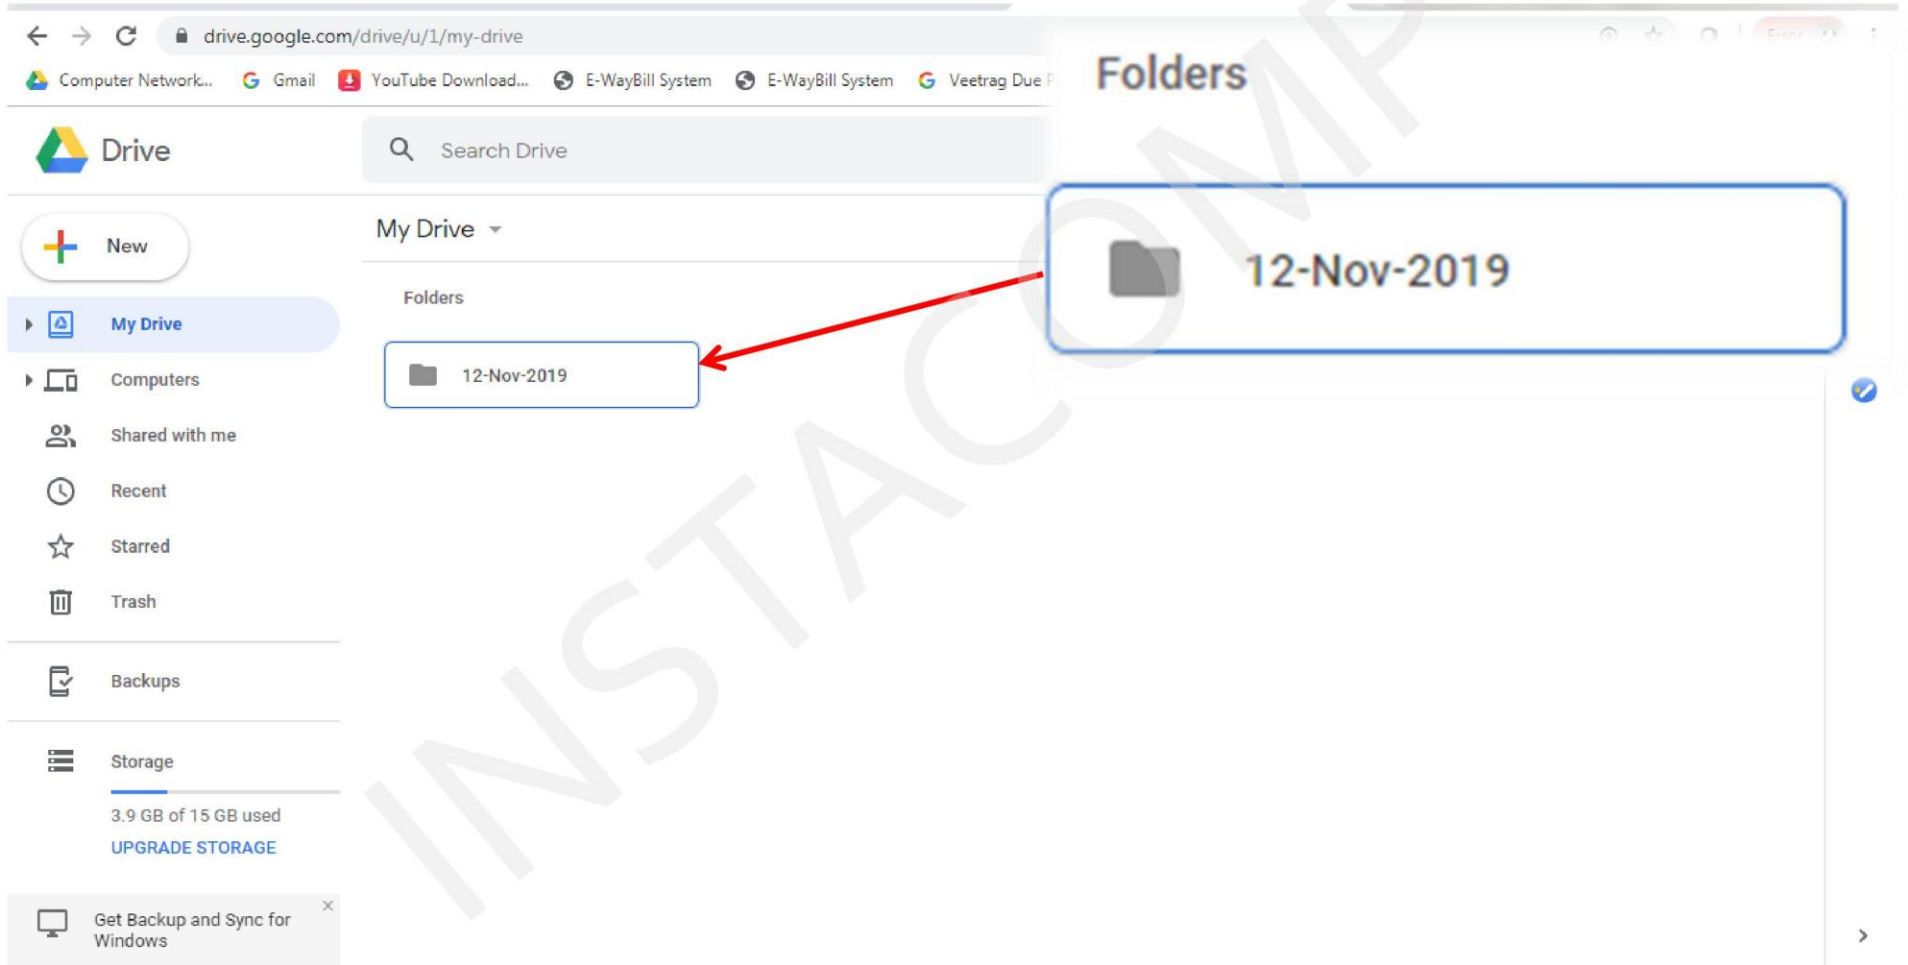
drive.google.com/drive/u/1/my-drive

Computer Network... Gmail YouTube Download... E-WayBill System E-WayBill System Veetrag Due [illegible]

Folders

Drive

Search Drive

12-Nov-2019

New

My Drive

Folders

My Drive

12-Nov-2019

Computers

Shared with me

Recent

Starred

Trash

Backups

Storage

3.9 GB of 15 GB used

UPGRADE STORAGE

Get Backup and Sync for Windows

INSTACOMP